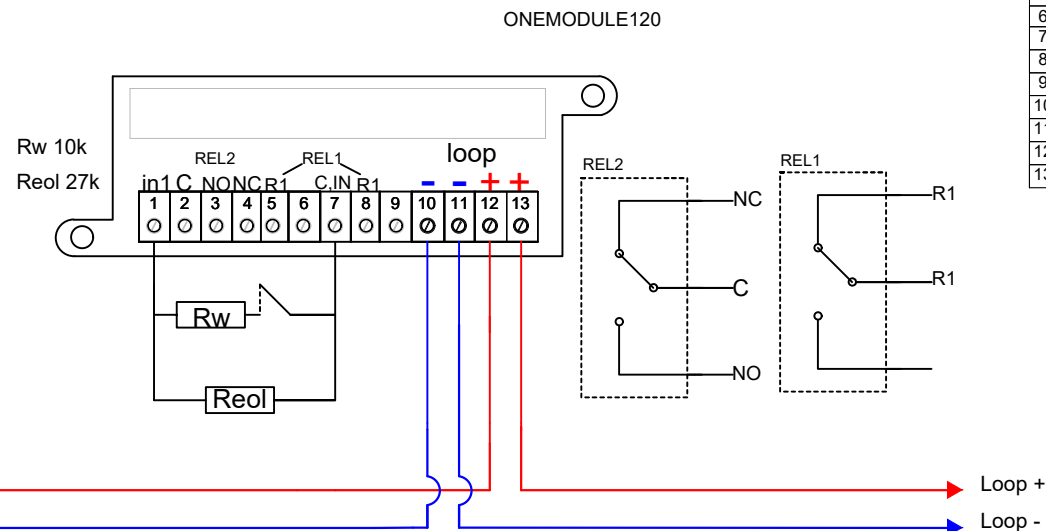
ONEMODULE120

Rw 10k
Reol 27k

REL2
REL1
loop
in1 C NO NC R1 C,IN R1
- - + +
1 2 3 4 5 6 7 8 9 10 11 12 13

Rw
Reol

REL2
NC
C
NO

REL1
R1
R1

Loop +
Loop -

| 6 |
| 7 |
| 8 |
| 9 |
| 10 |
| 11 |
| 12 |
| 13 |